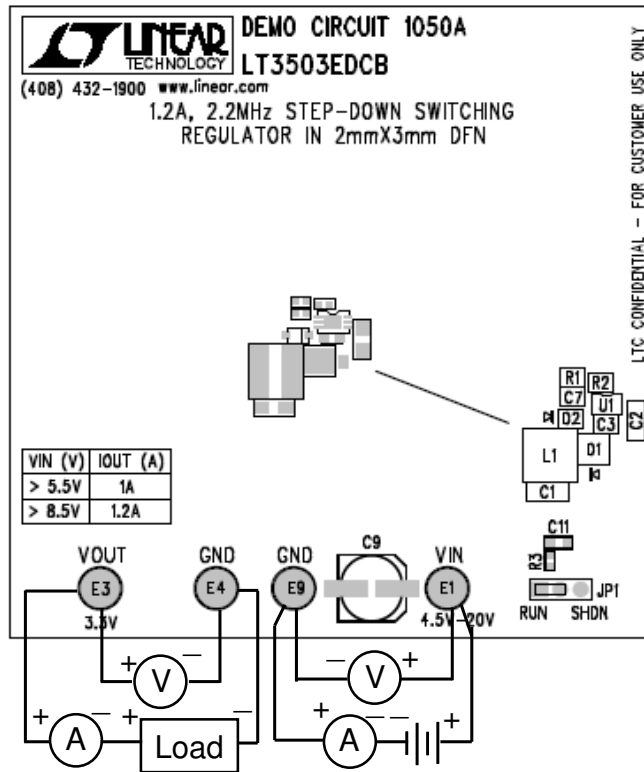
LINEAR TECHNOLOGY

DEMO CIRCUIT 1050A
LT3503EDCB

(408) 432-1900 www.linear.com

1.2A, 2.2MHz STEP-DOWN SWITCHING REGULATOR IN 2mmX3mm DFN

LTC CONFIDENTIAL - FOR CUSTOMER USE ONLY

R1 R2
C7 U1
D2 C3
C2
D1
L1
C1

| VIN (V) | IOUT (A) |
|---|---|
| > 5.5V | 1A |
| > 8.5V | 1.2A |

C11
R3
JP1
RUN SHDN

VOUT
E3
3.3V

GND
E4

GND
E9

C9

VIN
E1
4.5V-20V

+ V −
− V +
+ A − + Load −
+ A − − +